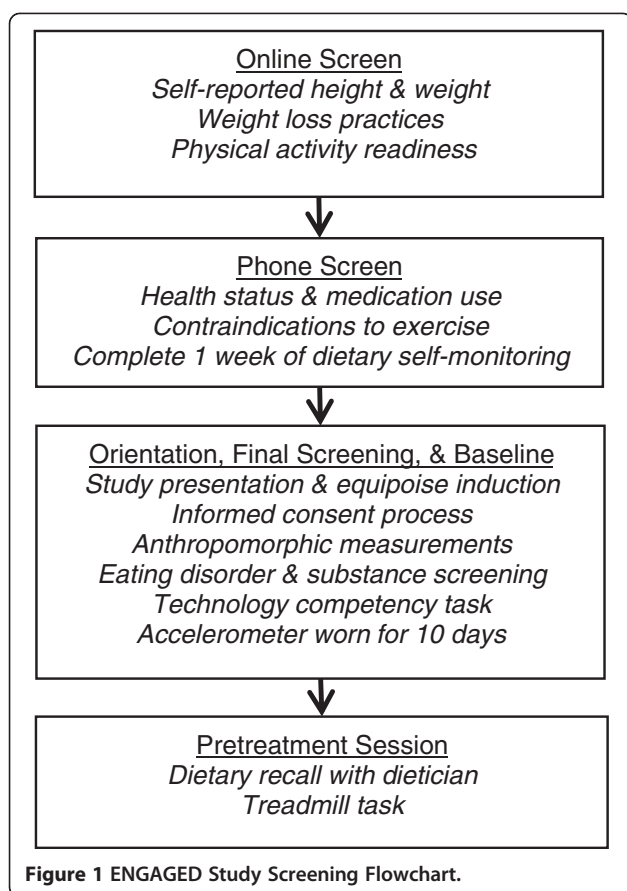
Online Screen
Self-reported height & weight
Weight loss practices
Physical activity readiness

Phone Screen
Health status & medication use
Contraindications to exercise
Complete 1 week of dietary self-monitoring

Orientation, Final Screening, & Baseline
Study presentation & equipoise induction
Informed consent process
Anthropomorphic measurements
Eating disorder & substance screening
Technology competency task
Accelerometer worn for 10 days

Pretreatment Session
Dietary recall with dietician
Treadmill task

Figure 1 ENGAGED Study Screening Flowchart.